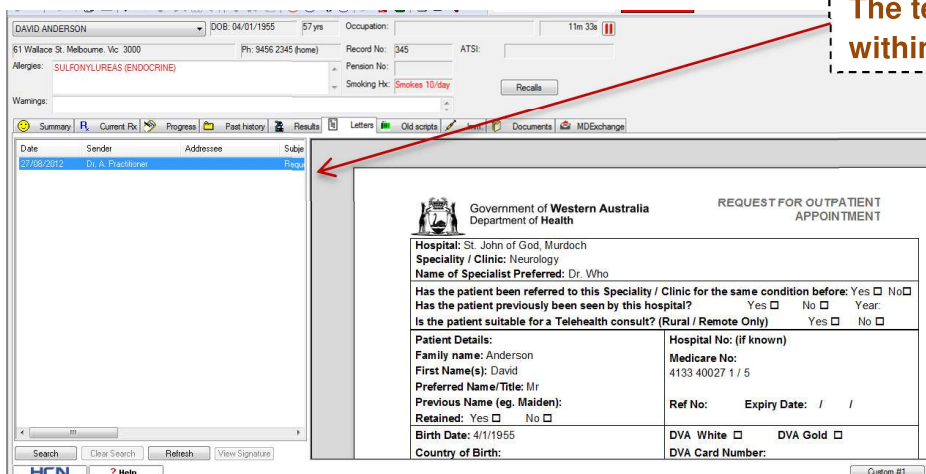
DAVID ANDERSON DOB: 04/01/1955 57 yrs Occupation: 11m 33s

61 Wallace St. Melbourne. Vic 3000 Ph: 9456 2345 (home) Record No: 345 ATSI:

Allergies: SULFONYLUREAS (ENDOCRINE) Pension No:

Smoking Hx: Smokes 10/day Recalls

Warnings:

Summary Current Rx Progress Past history Results Letters Old scripts Imm. Documents MDExchange

The te within

| Date | Sender | Addressee | Subje |
|---|---|---|---|
| 27/08/2012 | Dr. A. Practitioner | | Reque |

Search Clear Search Refresh View Signature

HCN ? Help

Government of Western Australia Department of Health

REQUEST FOR OUTPATIENT APPOINTMENT

Hospital: St. John of God, Murdoch
Speciality / Clinic: Neurology
Name of Specialist Preferred: Dr. Who

Has the patient been referred to this Speciality / Clinic for the same condition before: Yes ☐ No☐
Has the patient previously been seen by this hospital? Yes ☐ No ☐ Year:
Is the patient suitable for a Telehealth consult? (Rural / Remote Only) Yes ☐ No ☐

| Patient Details: Family name: Anderson First Name(s): David Preferred Name/Title: Mr Previous Name (eg. Maiden): Retained: Yes ☐ No ☐ | Hospital No: (if known) Medicare No: 4133 40027 1 / 5 Ref No: Expiry Date: / / |
|---|---|
| Birth Date: 4/1/1955 Country of Birth: | DVA White ☐ DVA Gold ☐ DVA Card Number: |

Custom #1